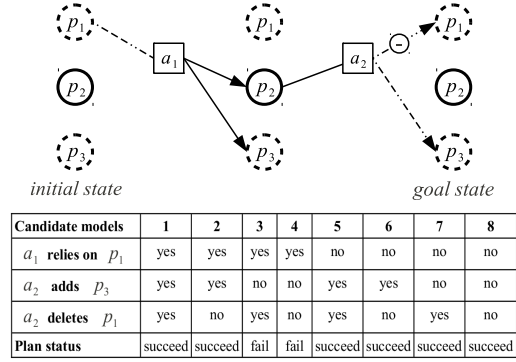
$p_1$ $p_1$ $p_1$

$a_1$ $a_2$ -

$p_2$ $p_2$ $p_2$

$p_3$ $p_3$ $p_3$

initial state

goal state

| Candidate models | 1 | 2 | 3 | 4 | 5 | 6 | 7 | 8 |
|---|---|---|---|---|---|---|---|---|
| $a_1$ relies on $p_1$ | yes | yes | yes | yes | no | no | no | no |
| $a_2$ adds $p_3$ | yes | yes | no | no | yes | yes | no | no |
| $a_2$ deletes $p_1$ | yes | no | yes | no | yes | no | yes | no |
| Plan status | succeed | succeed | fail | fail | succeed | succeed | succeed | succeed |